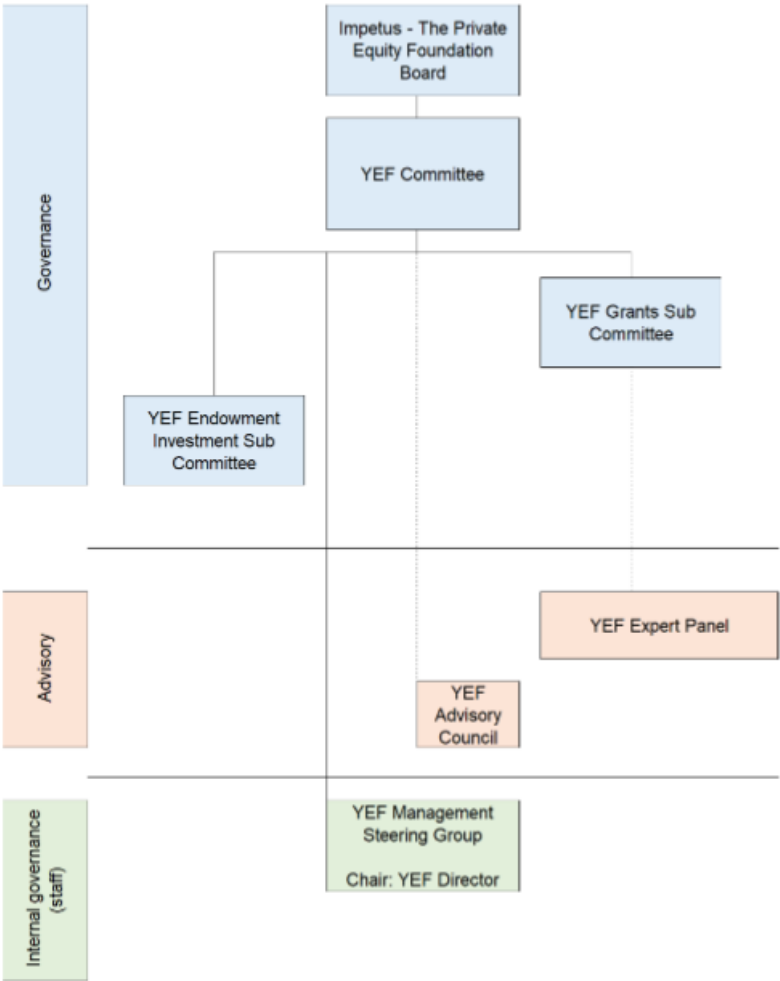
Governance

Impetus - The Private Equity Foundation Board

YEF Committee

YEF Grants Sub Committee

YEF Endowment Investment Sub Committee

Advisory

YEF Expert Panel

YEF Advisory Council

Internal governance (staff)

YEF Management Steering Group

Chair: YEF Director